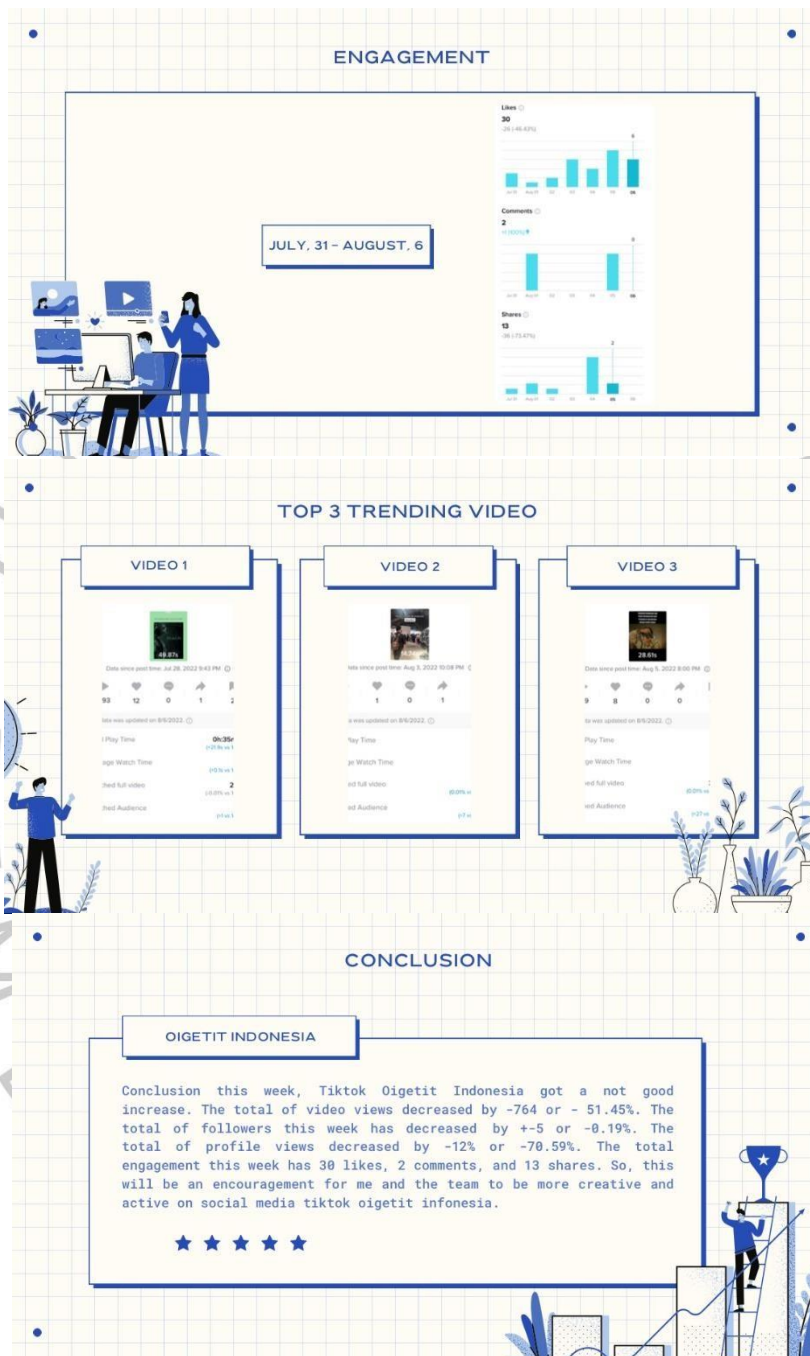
ENGAGEMENT

JULY, 31 - AUGUST, 6

Likes
30
-26 (-46.43%)

Comments
2

Shares
13
-36 (-73.47%)

TOP 3 TRENDING VIDEO

VIDEO 1

49.87k
Date since post time: Jul 28, 2022 9:43 PM
93 12 0 1
Play Time 0h:35m
ge Watch Time
hed full video
hed Audience

VIDEO 2

ata since post time: Aug 3, 2022 10:08 PM
1 0 1
Play Time
ge Watch Time
ed full video
ed Audience

VIDEO 3

28.6k
Date since post time: Aug 5, 2022 8:00 PM
9 8 0 0
Play Time
ge Watch Time
ed full video
ed Audience

CONCLUSION

OIGETIT INDONESIA

Conclusion this week, Tiktok Oigetit Indonesia got a not good increase. The total of video views decreased by -764 or - 51.45%. The total of followers this week has decreased by +-5 or -0.19%. The total of profile views decreased by -12% or -70.59%. The total engagement this week has 30 likes, 2 comments, and 13 shares. So, this will be an encouragement for me and the team to be more creative and active on social media tiktok oigetit infonesia.

★★★★★